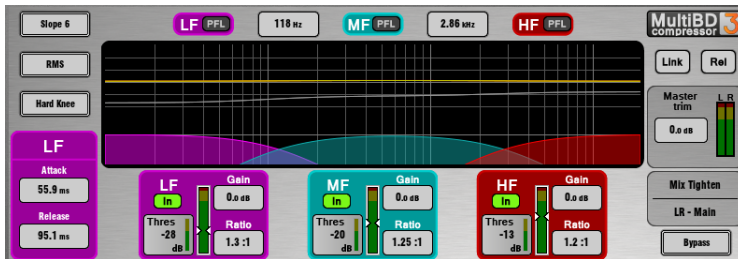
Slope 6

RMS

Hard Knee

LF

Attack

55.9 ms

Release

95.1 ms

LF PFL

118 Hz

MF PFL

2.86 kHz

HF PFL

MultiBD compressor 3

Link

Rel

Master trim

0.0 dB

L R

Mix Tighten

LR - Main

Bypass

LF

In

Thres -28 dB

Gain 0.0 dB

Ratio 1.3 :1

MF

In

Thres -20 dB

Gain 0.0 dB

Ratio 1.25 :1

HF

In

Thres -13 dB

Gain 0.0 dB

Ratio 1.2 :1